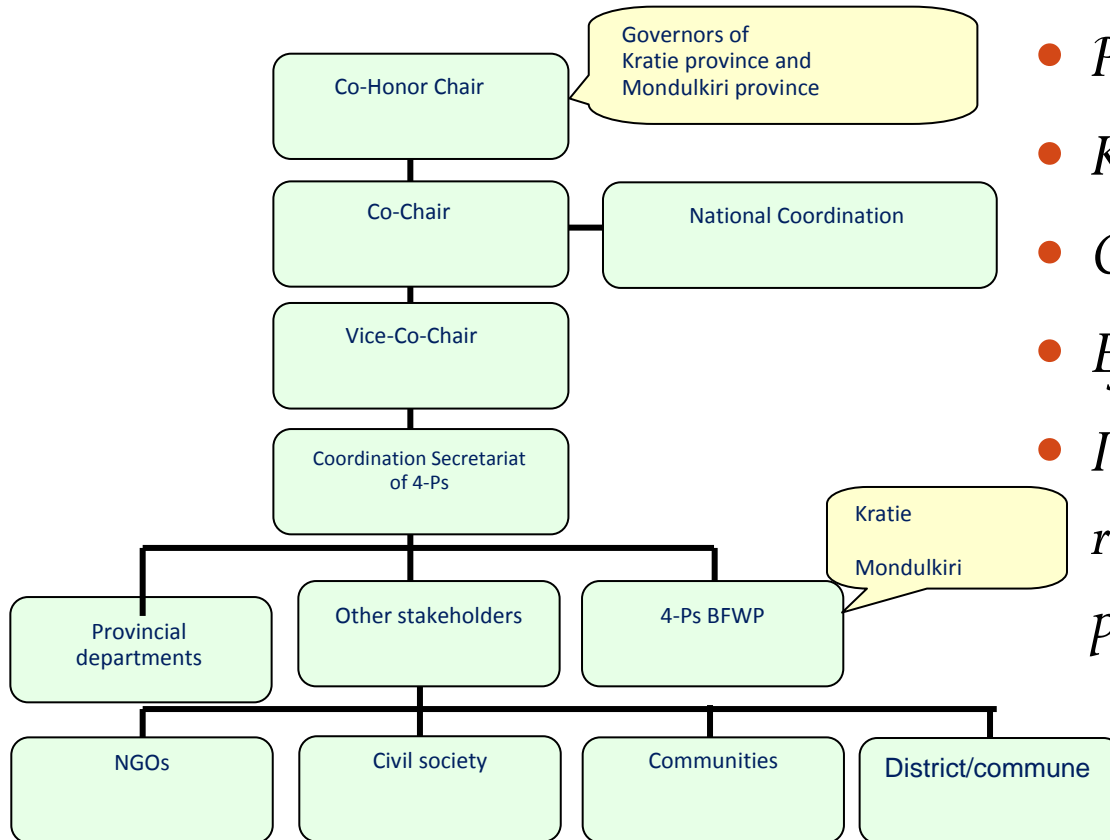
Governors of Kratie province and Mondulkiri province

Co-Honor Chair

Co-Chair

National Coordination

Vice-Co-Chair

Coordination Secretariat of 4-Ps

Kratie

Mondulkiri

Provincial departments

Other stakeholders

4-Ps BFWP

NGOs

Civil society

Communities

District/commune

• P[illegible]

• K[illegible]

• C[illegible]

• E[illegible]

• I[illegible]

r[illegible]

p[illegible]